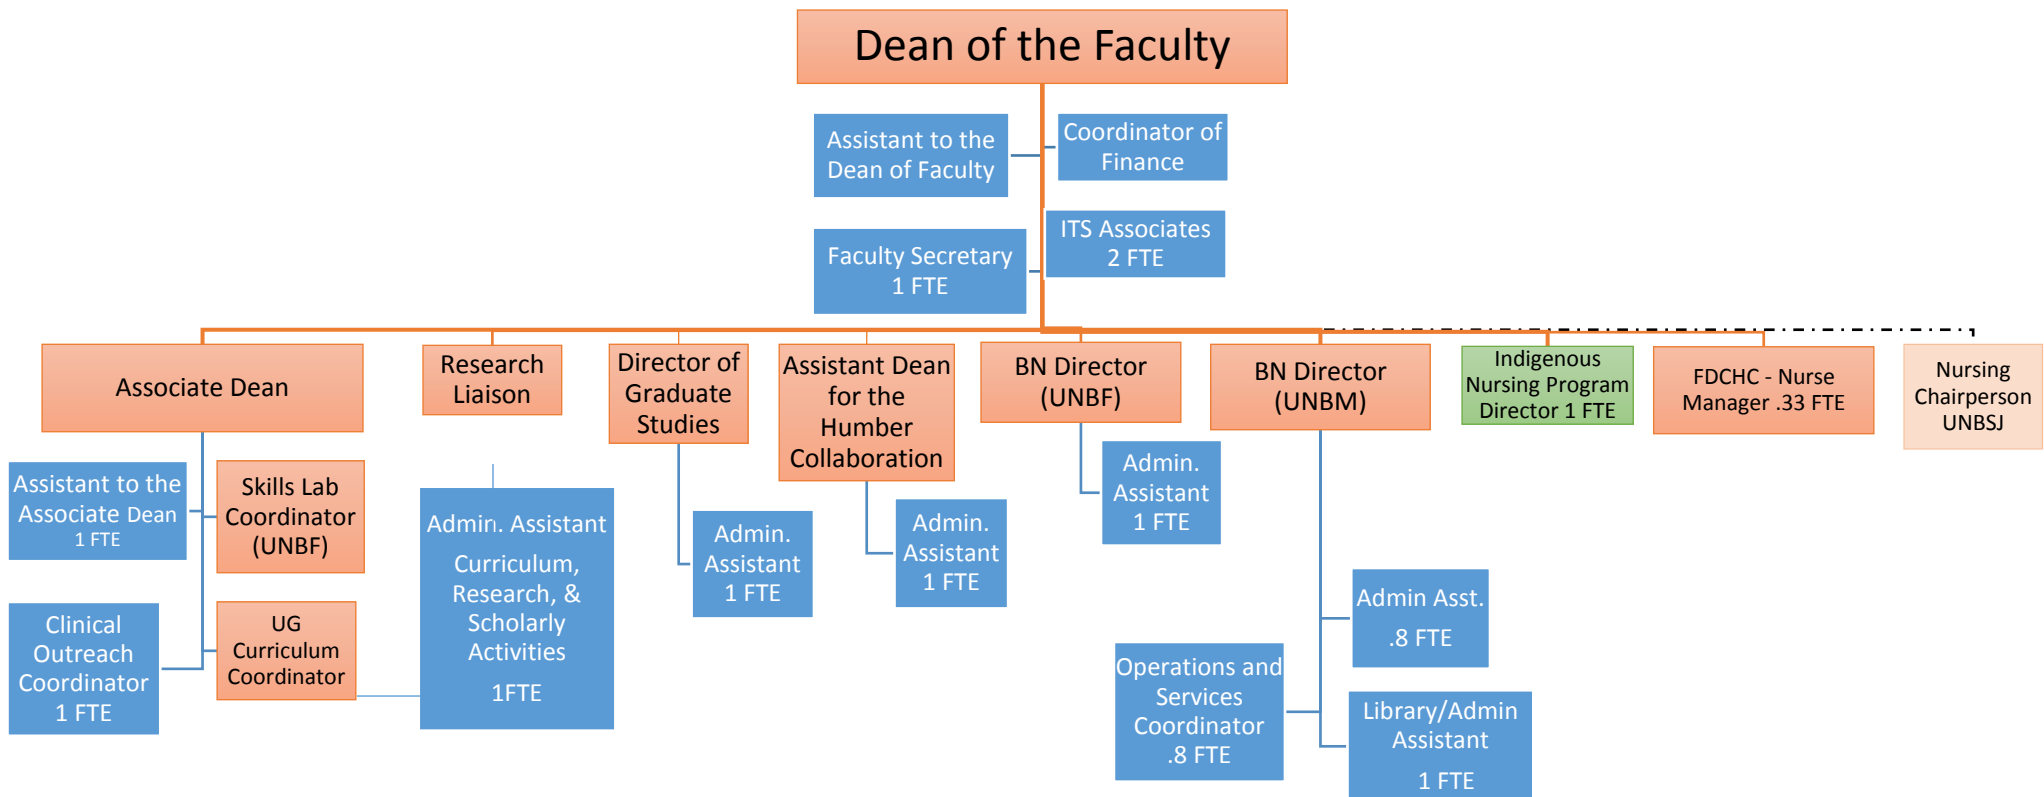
Dean of the Faculty

Assistant to the Dean of Faculty

Coordinator of Finance

Faculty Secretary 1 FTE

ITS Associates 2 FTE

Associate Dean

Research Liaison

Director of Graduate Studies

Assistant Dean for the Humber Collaboration

BN Director (UNBF)

BN Director (UNBM)

Indigenous Nursing Program Director 1 FTE

FDCHC - Nurse Manager .33 FTE

Nursing Chairperson UNBSJ

Assistant to the Associate Dean 1 FTE

Skills Lab Coordinator (UNBF)

Clinical Outreach Coordinator 1 FTE

UG Curriculum Coordinator

Admin. Assistant

Curriculum, Research, & Scholarly Activities

1FTE

Admin. Assistant 1 FTE

Admin. Assistant 1 FTE

Admin. Assistant 1 FTE

Admin Asst. .8 FTE

Operations and Services Coordinator .8 FTE

Library/Admin Assistant

1 FTE